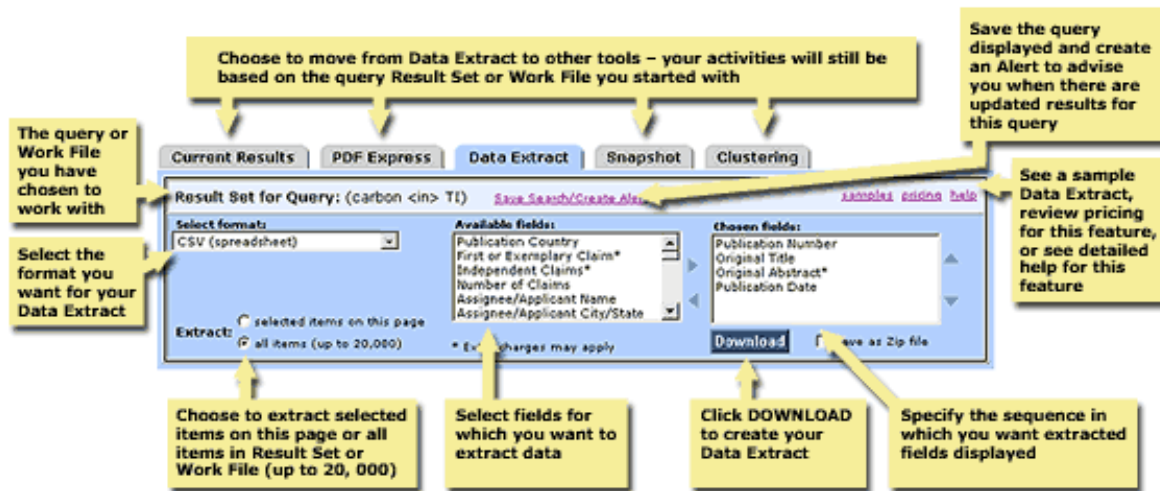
Choose to move from Data Extract to other tools – your activities will still be based on the query Result Set or Work File you started with

Save the query displayed and create an Alert to advise you when there are updated results for this query

The query or Work File you have chosen to work with

Current Results
PDF Express
Data Extract
Snapshot
Clustering

Result Set for Query: (carbon <in> TI)
Save Search/Create Alert
samples pricing help

See a sample Data Extract, review pricing for this feature, or see detailed help for this feature

Select the format you want for your Data Extract

Select format:
CSV (spreadsheet)

Available fields:
Publication Country
First or Exemplary Claim*
Independent Claims*
Number of Claims
Assignee/Applicant Name
Assignee/Applicant City/State

Chosen fields:
Publication Number
Original Title
Original Abstract*
Publication Date

Extract:
selected items on this page
all items (up to 20,000)

* Extra charges may apply

Download
Save as Zip file

Choose to extract selected items on this page or all items in Result Set or Work File (up to 20, 000)

Select fields for which you want to extract data

Click DOWNLOAD to create your Data Extract

Specify the sequence in which you want extracted fields displayed